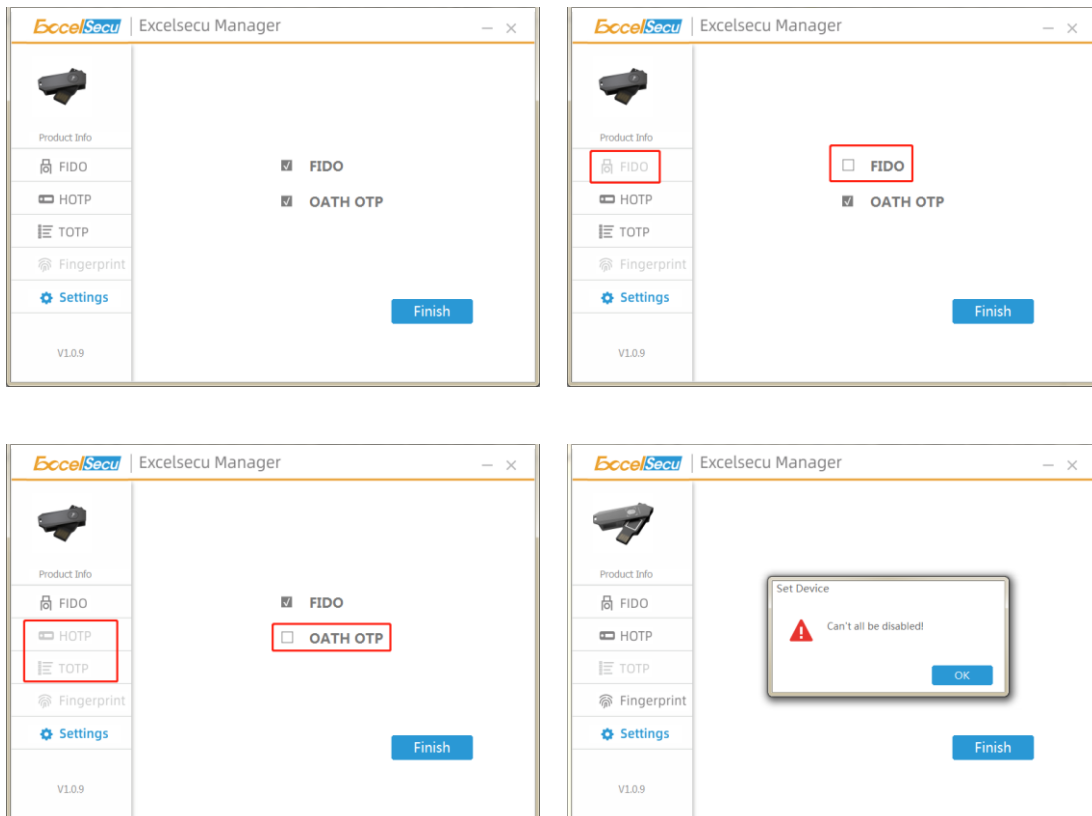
ExcelSecu | Excelsecu Manager

Product Info
FIDO
HOTP
TOTP
Fingerprint
Settings
V1.0.9

FIDO
OATH OTP

Finish

ExcelSecu | Excelsecu Manager

Product Info
FIDO
HOTP
TOTP
Fingerprint
Settings
V1.0.9

FIDO
OATH OTP

Finish

ExcelSecu | Excelsecu Manager

Product Info
FIDO
HOTP
TOTP
Fingerprint
Settings
V1.0.9

FIDO
OATH OTP

Finish

ExcelSecu | Excelsecu Manager

Product Info
FIDO
HOTP
TOTP
Fingerprint
Settings
V1.0.9

Set Device
Can't all be disabled!
OK

Finish